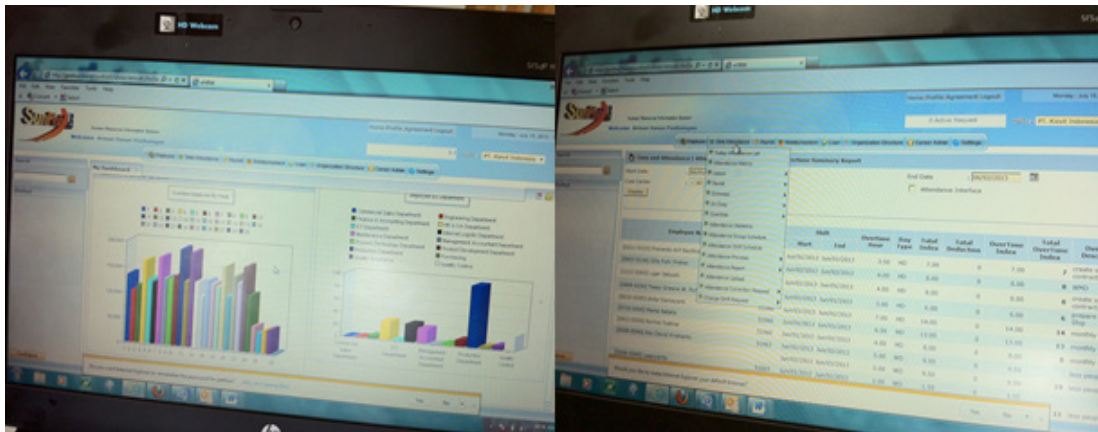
HD Webcam

Human Resource Information System

Home Profile Agreement Logout

Monday, July 15 2013

Employee Time Attendance Payroll Reimbursement Loan Organization Structure Career Admin Settings

PT. Kawai Indonesia

My Dashboard

Commercial Sales Department

Engineering Department

Production Department

HD Webcam

Human Resource Information System

Home Profile Agreement Logout

Monday, July 15

1 Active Request

PT. Kawai Indonesia

Employee Time Attendance Payroll Reimbursement Loan Organization Structure Career Admin Settings

Time and Attendance

Attendance Summary Report

End Date 30/07/2013

Attendance Interface

Shift

Start End

Overtime Hour

Day Type

Total Index

Total Deduction

OverTime Index

Total OverTime Index

Employee N

Attendance Report

Change Shift Request

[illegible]

Yes No